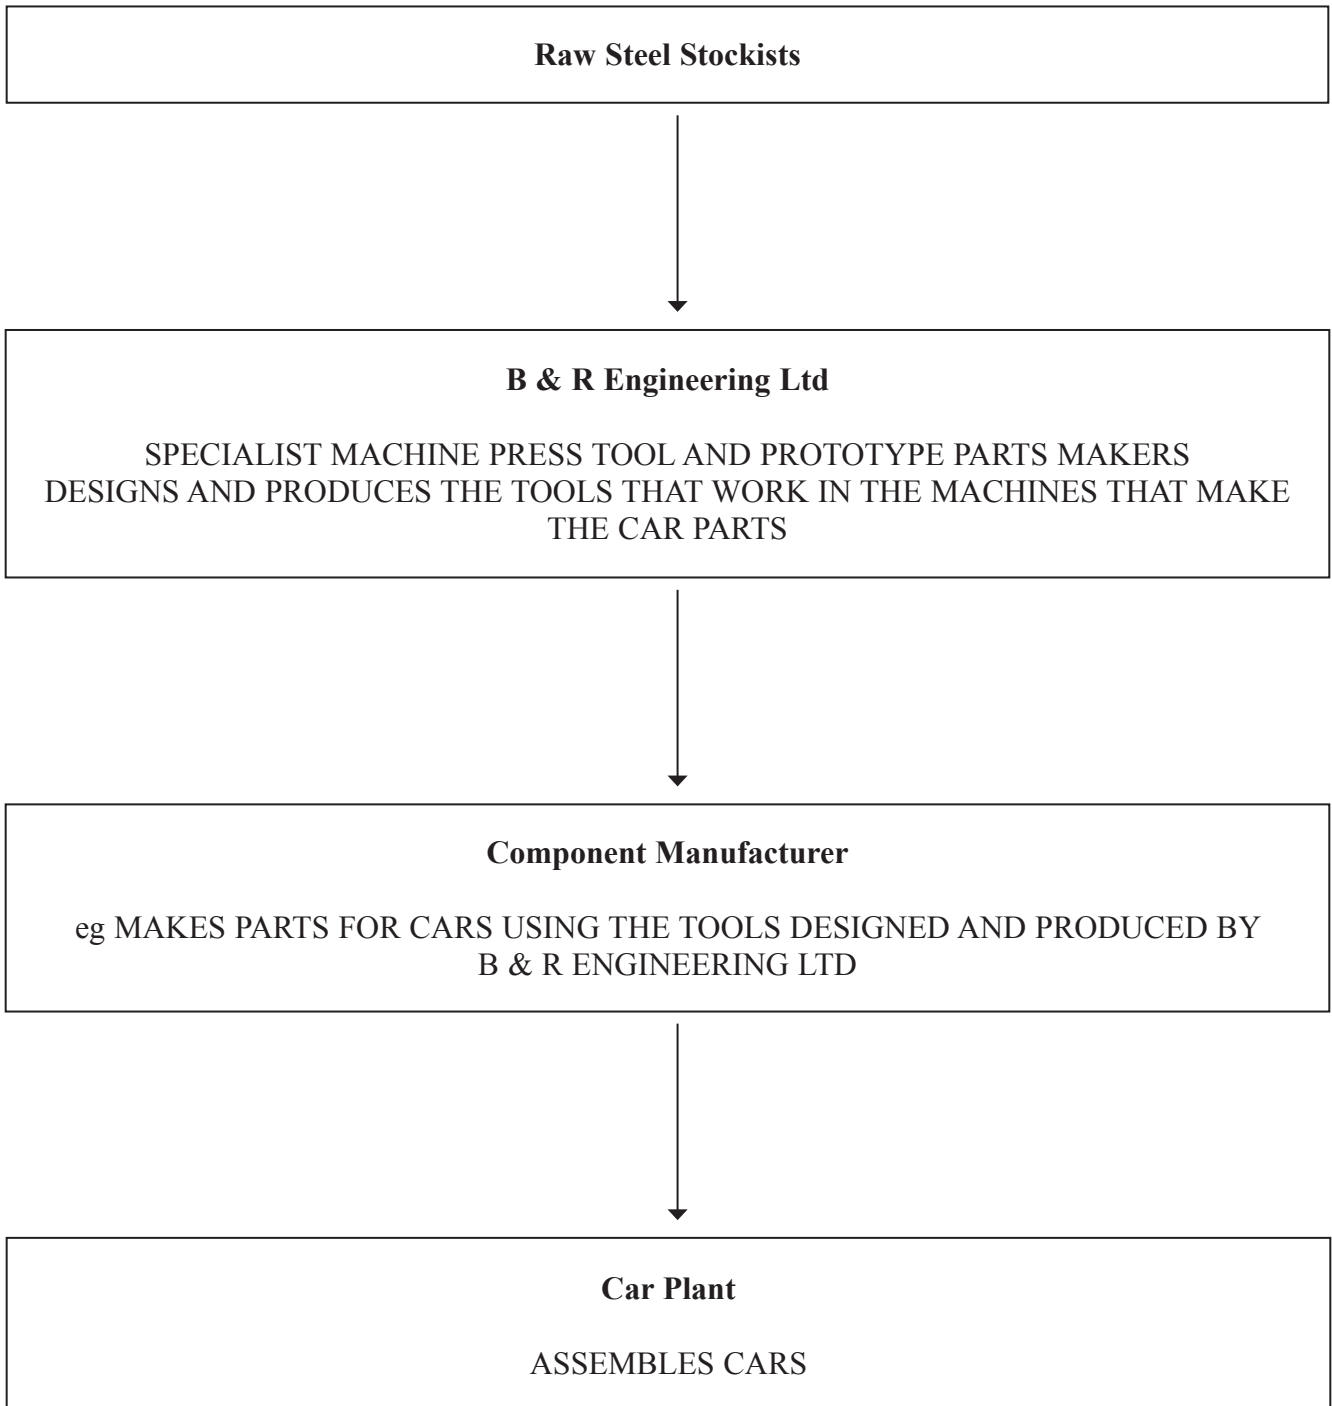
Raw Steel Stockists

B & R Engineering Ltd

SPECIALIST MACHINE PRESS TOOL AND PROTOTYPE PARTS MAKERS
DESIGNS AND PRODUCES THE TOOLS THAT WORK IN THE MACHINES THAT MAKE THE CAR PARTS

Component Manufacturer

eg MAKES PARTS FOR CARS USING THE TOOLS DESIGNED AND PRODUCED BY B & R ENGINEERING LTD

Car Plant

ASSEMBLES CARS